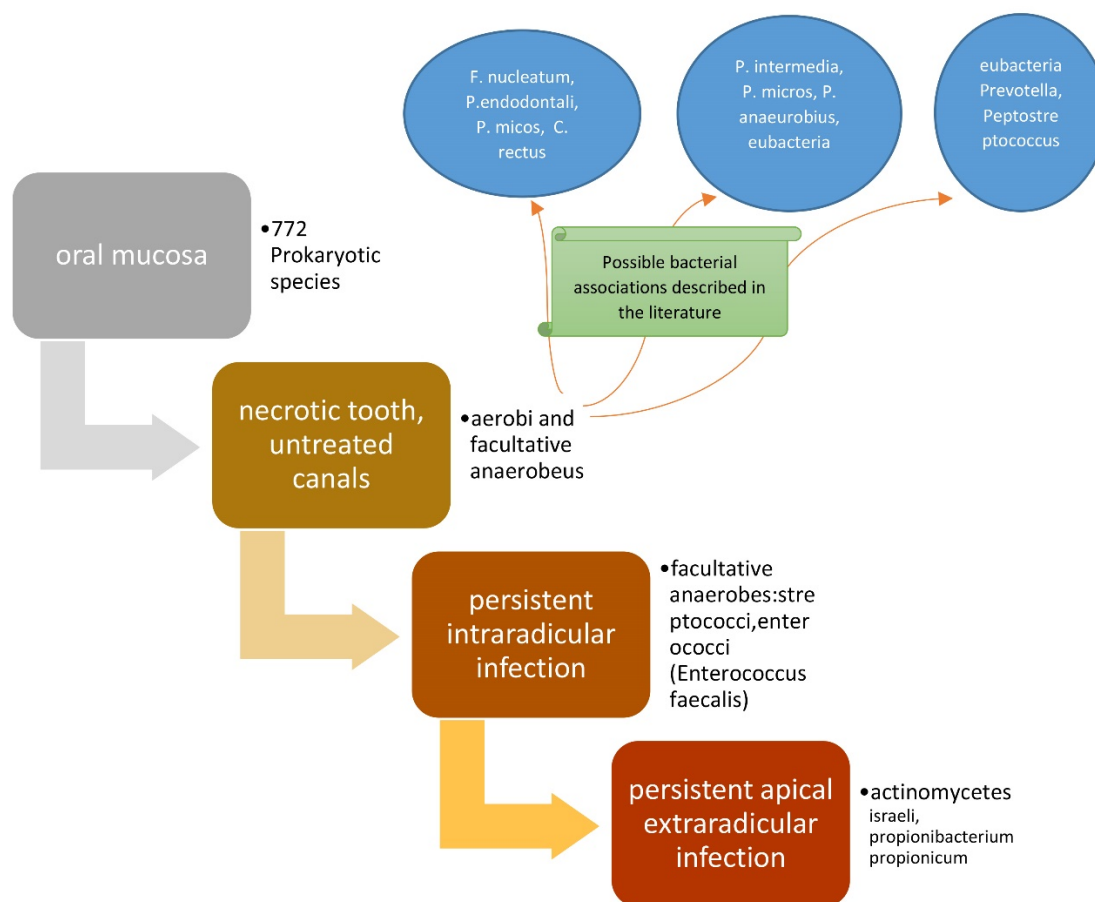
F. nucleatum, P.endodontali, P. micos, C. rectus

P. intermedia, P. micros, P. anaeurobius, eubacteria

eubacteria Prevotella, Peptostre ptococcus

oral mucosa

•772 Prokaryotic species

Possible bacterial associations described in the literature

necrotic tooth, untreated canals

•aerobi and facultative anaerobeus

persistent intraradicular infection

•facultative anaerobes:stre ptococci,enter ococci (Enterococcus faecalis)

persistent apical extraradicular infection

•actinomycetes israeli, propionibacterium propionicum